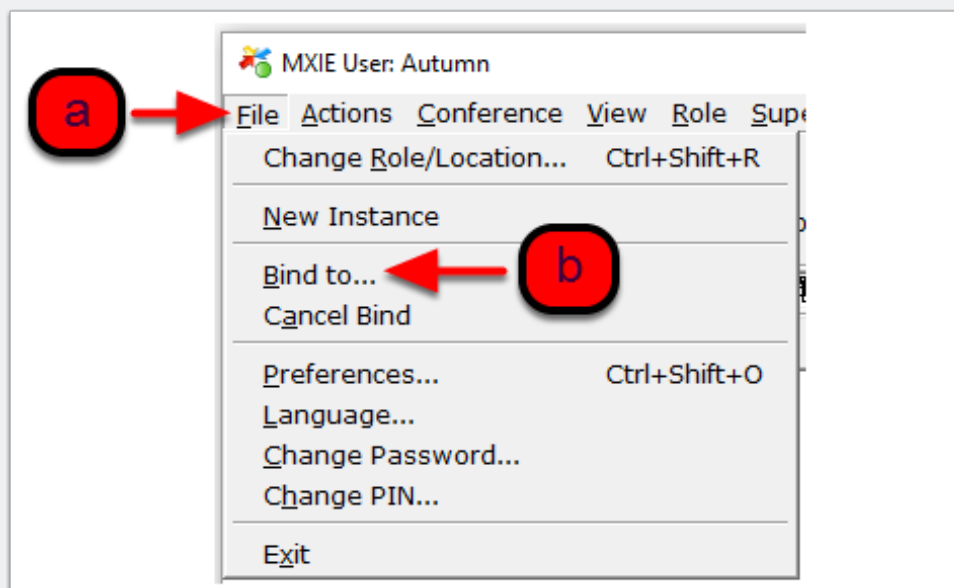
MXIE User: Autumn

a

File Actions Conference View Role Supe

Change Role/Location... Ctrl+Shift+R

New Instance

Bind to...

b

Cancel Bind

Preferences... Ctrl+Shift+O

Language...

Change Password...

Change PIN...

Exit